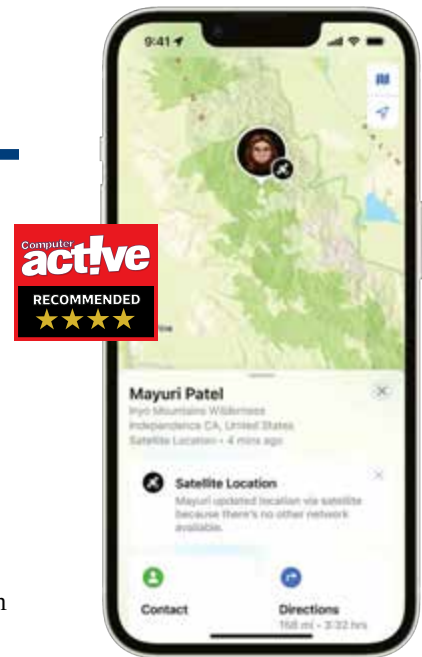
Computer act!ve
RECOMMENDED

9:41

Mayuri Patel
Inyo Mountains Wilderness
Independence CA, United States
Satellite Location • 4 mins ago

Satellite Location
Mayuri updated location via satellite because there's no other network available.

Contact

Directions
168 mi • 3:32 hrs